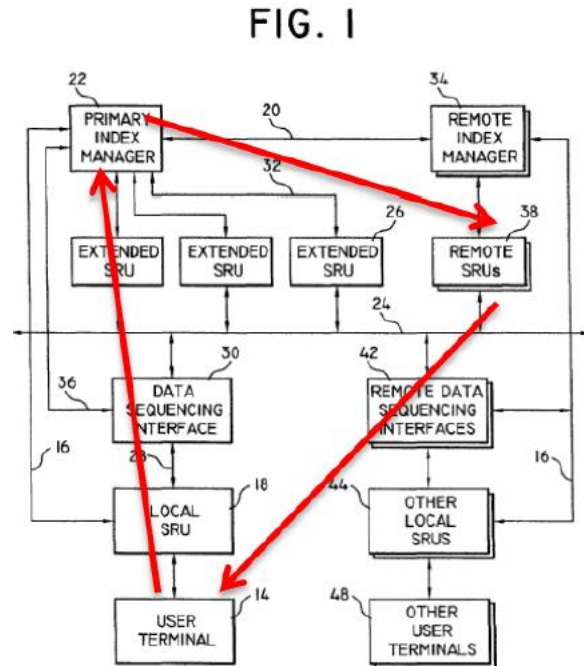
FIG. 1

22
PRIMARY INDEX MANAGER

20

34
REMOTE INDEX MANAGER

32

26

38

EXTENDED SRU

EXTENDED SRU

EXTENDED SRU

REMOTE SRUs

24

30

42

36

DATA SEQUENCING INTERFACE

REMOTE DATA SEQUENCING INTERFACES

16

28

16

18

44

LOCAL SRU

OTHER LOCAL SRUS

14

48

USER TERMINAL

OTHER USER TERMINALS